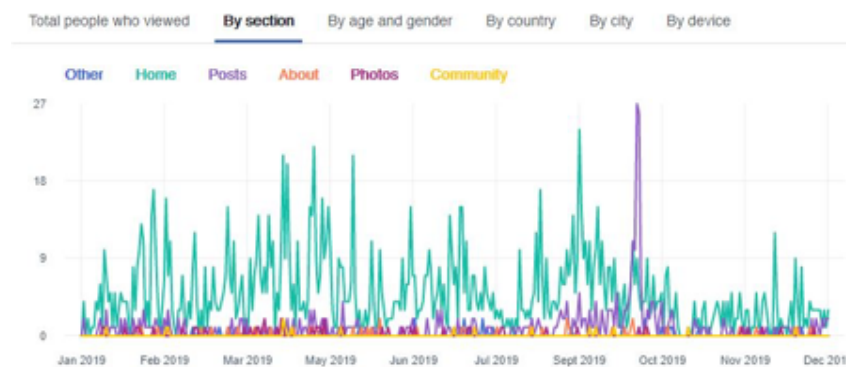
Total people who viewed | By section | By age and gender | By country | By city | By device

Other Home Posts About Photos Community

27
18
9
0

Jan 2019 Feb 2019 Mar 2019 May 2019 Jun 2019 Jul 2019 Sept 2019 Oct 2019 Nov 2019 Dec 201